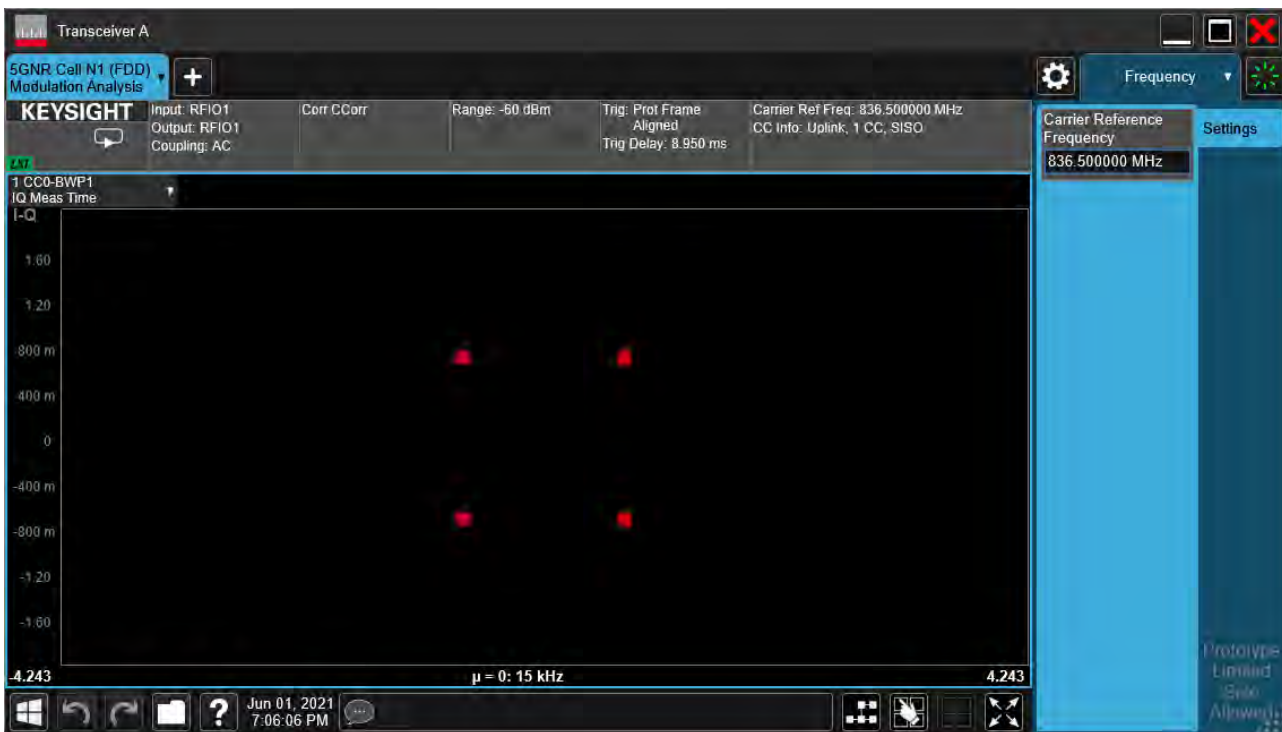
Transceiver A

5GNR Cell N1 (FDD) Modulation Analysis

Frequency

KEYSIGHT

LXI

Input: RFIO1
Output: RFIO1
Coupling: AC

Corr CCorr

Range: -60 dBm

Trig: Prot Frame Aligned
Trig Delay: 8.950 ms

Carrier Ref Freq: 836.500000 MHz
CC Info: Uplink, 1 CC, SISO

Carrier Reference Frequency
836.500000 MHz

Settings

1 CC0-BWP1
IQ Meas Time
I-Q

1.60
1.20
800 m
400 m
0
-400 m
-800 m
-1.20
-1.60

-4.243
μ = 0: 15 kHz
4.243

Prototype Limited Sale Allowed

Jun 01, 2021
7:06:06 PM